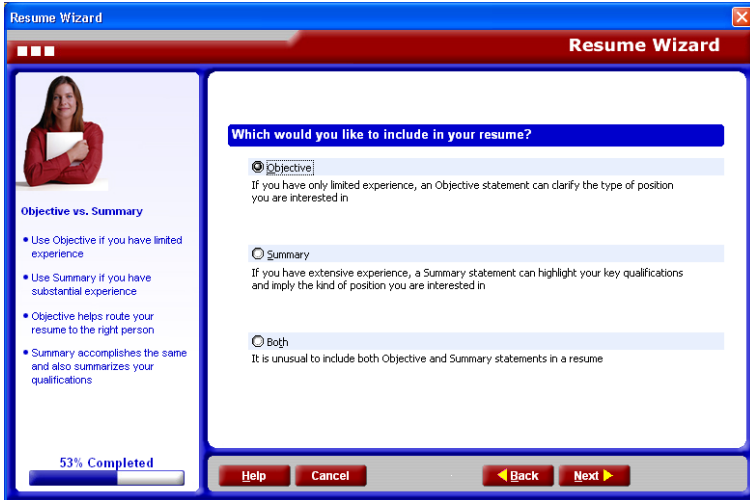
Resume Wizard

Resume Wizard

Objective vs. Summary

• Use Objective if you have limited experience

• Use Summary if you have substantial experience

• Objective helps route your resume to the right person

• Summary accomplishes the same and also summarizes your qualifications

53% Completed

Which would you like to include in your resume?

Objective
If you have only limited experience, an Objective statement can clarify the type of position you are interested in

Summary
If you have extensive experience, a Summary statement can highlight your key qualifications and imply the kind of position you are interested in

Both
It is unusual to include both Objective and Summary statements in a resume

Help | Cancel | Back | Next